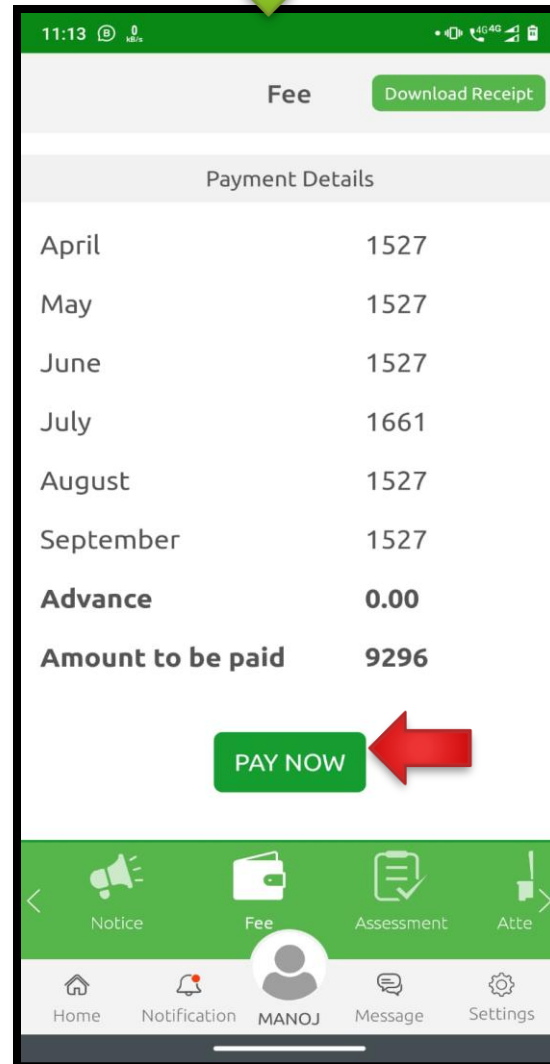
11:13 ⓑ 0 kB/s

4G 4G

Fee

Download Receipt

Payment Details

| April | 1527 |
|---|---|
| May | 1527 |
| June | 1527 |
| July | 1661 |
| August | 1527 |
| September | 1527 |
| **Advance** | **0.00** |
| **Amount to be paid** | **9296** |

PAY NOW

Notice

Fee

Assessment

Atte

Home

Notification

MANOJ

Message

Settings